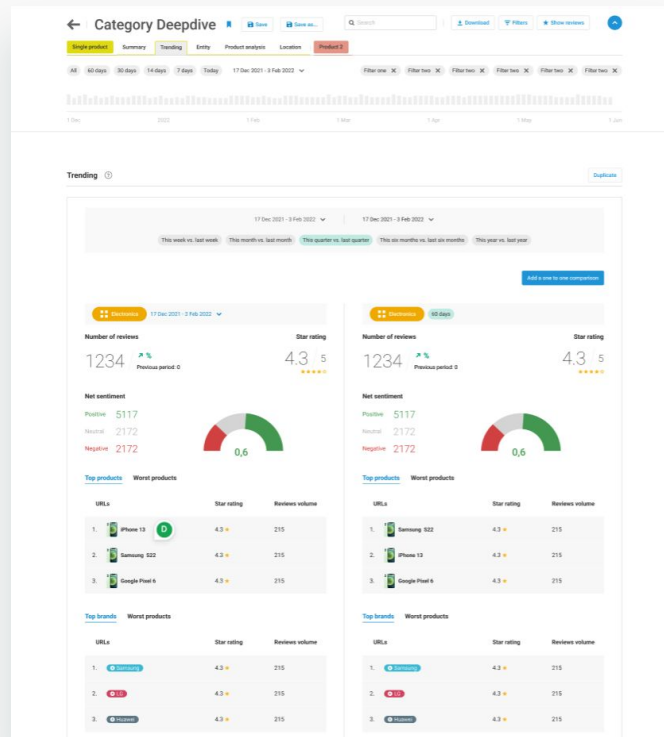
Category Deepdive

Save | Save as... | Search | Download | Filters | Show reviews

Single product | Summary | Trending | Entity | Product analysis | Location | Product 2

All | 60 days | 30 days | 14 days | 7 days | Today | 17 Dec 2021 - 3 Feb 2022

Filter one | Filter two | Filter two | Filter two | Filter two | Filter two

1 Dec | 2022 | 1 Feb | 1 Mar | 1 Apr | 1 May | 1 Jun

Trending

Duplicate

17 Dec 2021 - 3 Feb 2022 | 17 Dec 2021 - 3 Feb 2022

This week vs. last week | This month vs. last month | This quarter vs. last quarter | This six months vs. last six months | This year vs. last year

Add a one to one comparison

Electronics | 17 Dec 2021 - 3 Feb 2022

Number of reviews
1234 ↗ %
Previous period: 0

Star rating
4,3 5

Net sentiment
Positive 5117
Neutral 2172
Negative 2172
0,6

Top products | Worst products

| | URLs | Star rating | Reviews volume |
|---|---|---|---|
| 1. | iPhone 13 | 4.3 ★ | 215 |
| 2. | Samsung S22 | 4.3 ★ | 215 |
| 3. | Google Pixel 6 | 4.3 ★ | 215 |

D

Top brands | Worst products

| | URLs | Star rating | Reviews volume |
|---|---|---|---|
| 1. | Samsung | 4.3 ★ | 215 |
| 2. | LG | 4.3 ★ | 215 |
| 3. | Huawei | 4.3 ★ | 215 |

Electronics | 60 days

Number of reviews
1234 ↗ %
Previous period: 0

Star rating
4,3 5

Net sentiment
Positive 5117
Neutral 2172
Negative 2172
0,6

Top products | Worst products

| | URLs | Star rating | Reviews volume |
|---|---|---|---|
| 1. | Samsung S22 | 4.3 ★ | 215 |
| 2. | iPhone 13 | 4.3 ★ | 215 |
| 3. | Google Pixel 6 | 4.3 ★ | 215 |

Top brands | Worst products

| | URLs | Star rating | Reviews volume |
|---|---|---|---|
| 1. | Samsung | 4.3 ★ | 215 |
| 2. | LG | 4.3 ★ | 215 |
| 3. | Huawei | 4.3 ★ | 215 |